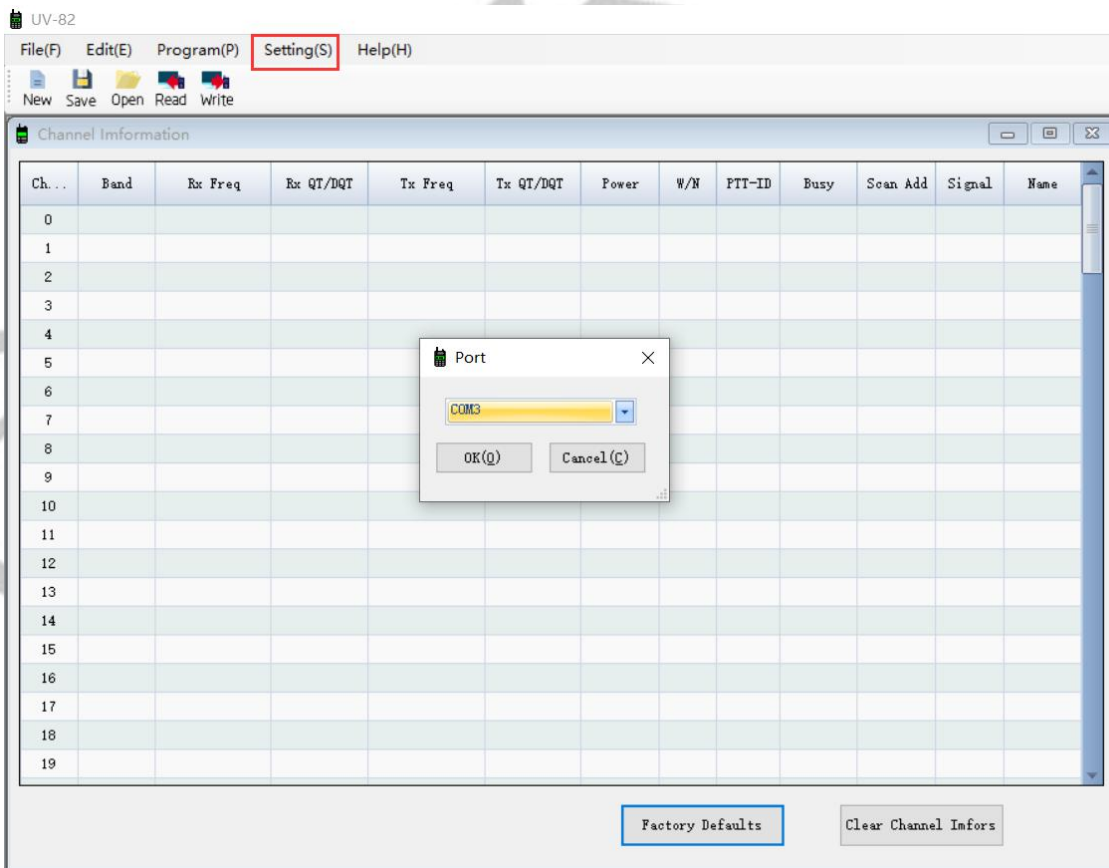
UV-82

File(F) Edit(E) Program(P) Setting(S) Help(H)

New Save Open Read Write

Channel Information

| Ch... | Band | Rx Freq | Rx QT/DQT | Tx Freq | Tx QT/DQT | Power | W/N | PTT-ID | Busy | Scan Add | Signal | Name |
|---|---|---|---|---|---|---|---|---|---|---|---|---|
| 0 | | | | | | | | | | | | |
| 1 | | | | | | | | | | | | |
| 2 | | | | | | | | | | | | |
| 3 | | | | | | | | | | | | |
| 4 | | | | | | | | | | | | |
| 5 | | | | | | | | | | | | |
| 6 | | | | | | | | | | | | |
| 7 | | | | | | | | | | | | |
| 8 | | | | | | | | | | | | |
| 9 | | | | | | | | | | | | |
| 10 | | | | | | | | | | | | |
| 11 | | | | | | | | | | | | |
| 12 | | | | | | | | | | | | |
| 13 | | | | | | | | | | | | |
| 14 | | | | | | | | | | | | |
| 15 | | | | | | | | | | | | |
| 16 | | | | | | | | | | | | |
| 17 | | | | | | | | | | | | |
| 18 | | | | | | | | | | | | |
| 19 | | | | | | | | | | | | |

Port

COM3

OK(O) Cancel(C)

Factory Defaults

Clear Channel Imfors